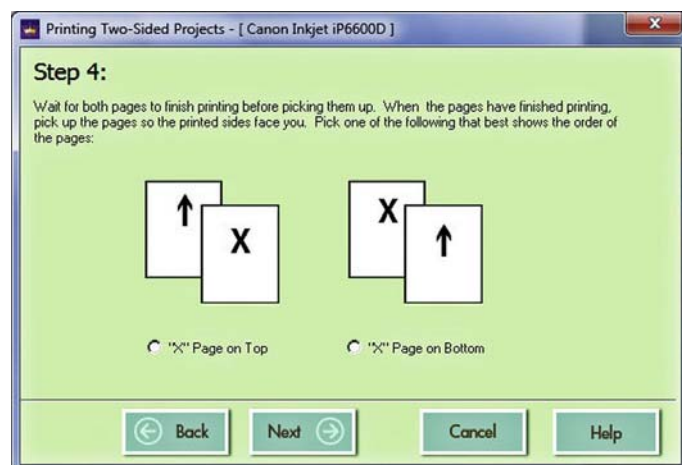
Printing Two-Sided Projects - [ Canon Inkjet iP6600D ]

Step 4:

Wait for both pages to finish printing before picking them up. When the pages have finished printing, pick up the pages so the printed sides face you. Pick one of the following that best shows the order of the pages:

↑

X

X

↑

"X" Page on Top

"X" Page on Bottom

Back

Next

Cancel

Help